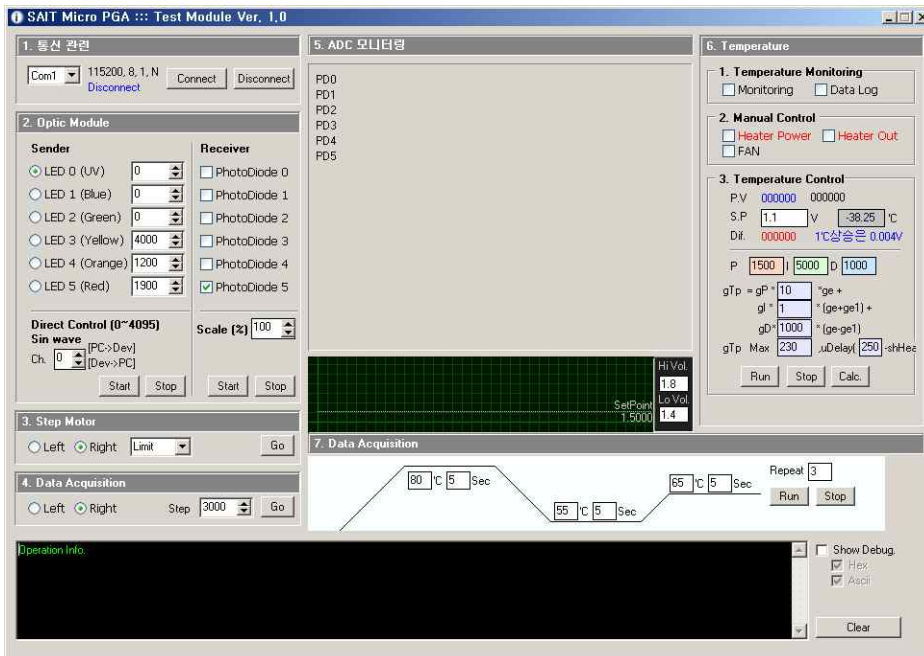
SAIT Micro PGA ::: Test Module Ver. 1.0

1. 통신 관련

Com1 115200, 8, 1, N Disconnect Connect Disconnect

2. Optic Module

Sender

LED 0 (UV) 0
LED 1 (Blue) 0
LED 2 (Green) 0
LED 3 (Yellow) 4000
LED 4 (Orange) 1200
LED 5 (Red) 1900

Receiver

PhotoDiode 0
PhotoDiode 1
PhotoDiode 2
PhotoDiode 3
PhotoDiode 4
PhotoDiode 5

Direct Control (0~4095)
Sin wave
Ch. 0 [PC->Dev] [Dev->PC]

Scale (%) 100

Start Stop Start Stop

3. Step Motor

Left Right Limit Go

4. Data Acquisition

Left Right Step 3000 Go

5. ADC 모니터링

PD0
PD1
PD2
PD3
PD4
PD5

Hi Vol. 1.8
Lo Vol. 1.4
SetPoint 1.5000

6. Temperature

1. Temperature Monitoring
Monitoring Data Log

2. Manual Control
Heater Power Heater Out
FAN

3. Temperature Control
P.V 000000 000000
S.P 1.1 V -38.25 ℃
Dif. 000000 1℃상승은 0.004V

P 1500 I 5000 D 1000

gTp = gP * 10 *ge +
gI * 1 * (ge+ge1) +
gD* 1000 * (ge-ge1)
gTp Max 230 ,uDelay( 250 -shHea

Run Stop Calc.

7. Data Acquisition

80 ℃ 5 Sec
55 ℃ 5 Sec
65 ℃ 5 Sec
Repeat 3
Run Stop

Operation Info.

Show Debug.
Hex
Ascii

Clear